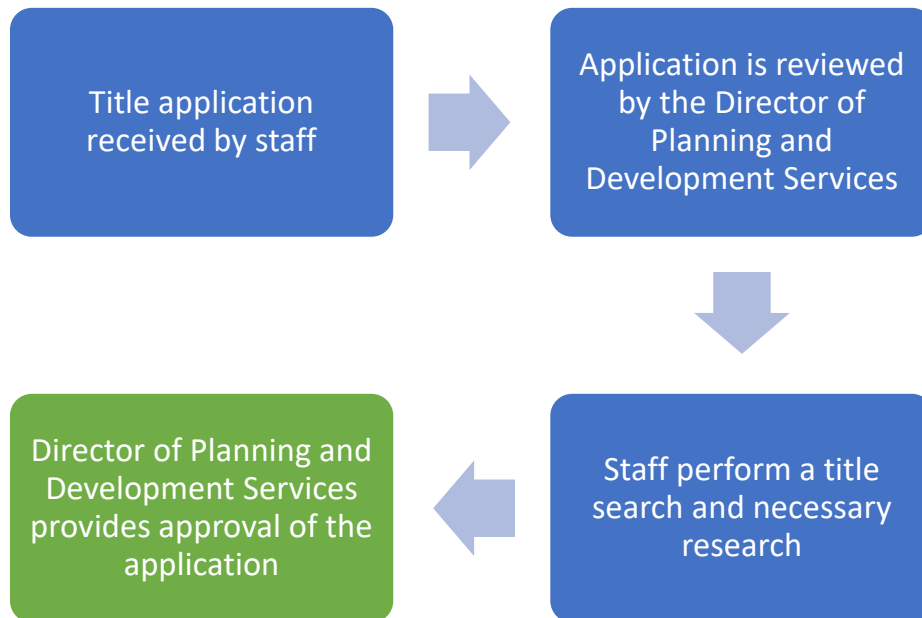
Title application received by staff

Application is reviewed by the Director of Planning and Development Services

Staff perform a title search and necessary research

Director of Planning and Development Services provides approval of the application